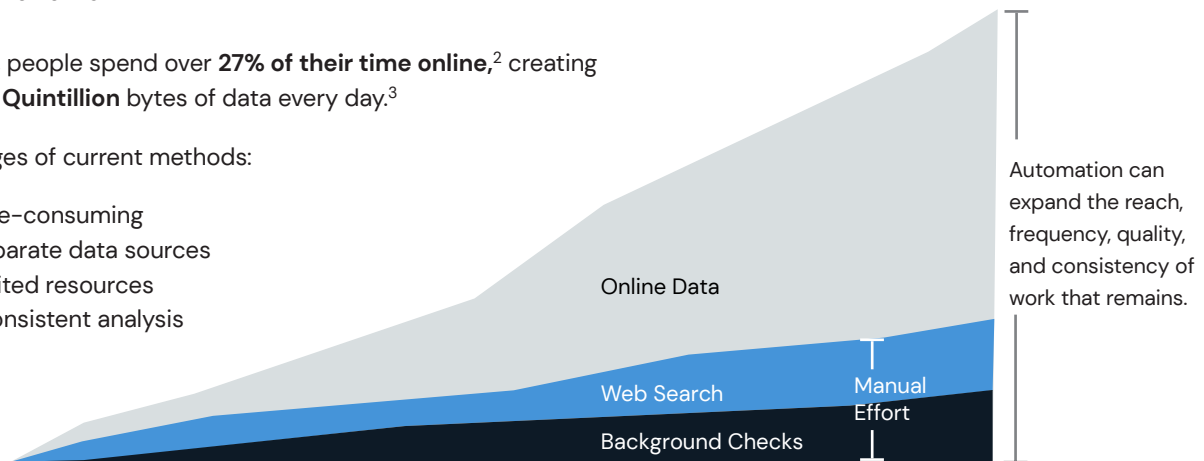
people spend over **27% of their time online,**$^2$ creating **Quintillion** bytes of data every day.$^3$

ges of current methods:

e-consuming
parate data sources
ited resources
onsistent analysis

Online Data

Web Search

Background Checks

Manual Effort

Automation can expand the reach, frequency, quality, and consistency of work that remains.